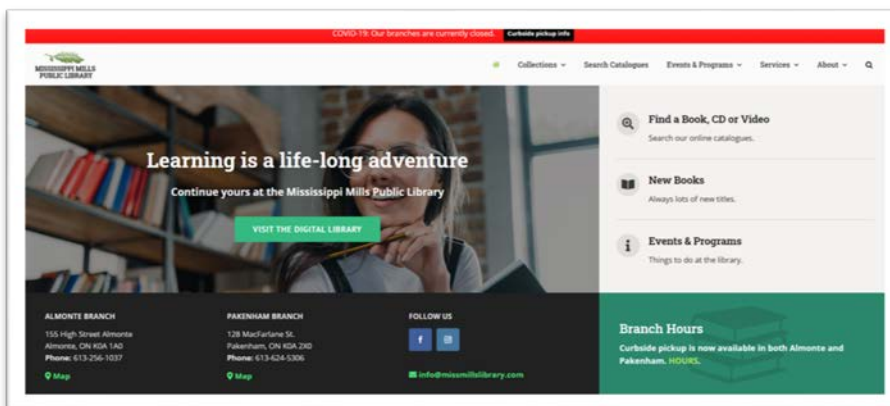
COVID-19: Our branches are currently closed. Curbside pickup info

MISSISSIPPI MILLS PUBLIC LIBRARY

Collections ⌄ Search Catalogues Events & Programs ⌄ Services ⌄ About ⌄

Learning is a life-long adventure

Continue yours at the Mississippi Mills Public Library

VISIT THE DIGITAL LIBRARY

Find a Book, CD or Video
Search our online catalogues.

New Books
Always lots of new titles.

Events & Programs
Things to do at the library.

ALMONTE BRANCH
155 High Street Almonte
Almonte, ON K0A 1A0
Phone: 613-256-1037
Map

PAKENHAM BRANCH
128 MacFarlane St.
Pakenham, ON K0A 2X0
Phone: 613-624-5306
Map

FOLLOW US
f
info@missmillslibrary.com

Branch Hours
Curbside pickup is now available in both Almonte and Pakenham. HOURS.